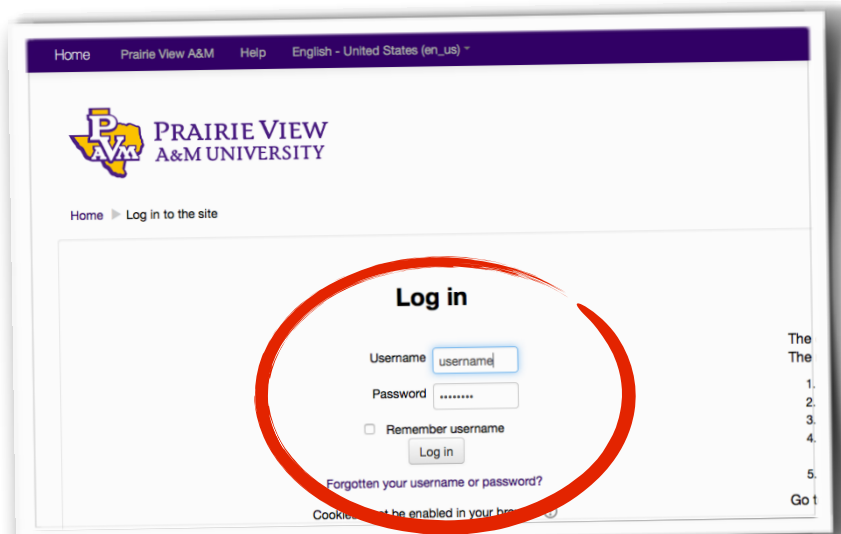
Home Prairie View A&M Help English - United States (en_us)

PVAMU PRAIRIE VIEW A&M UNIVERSITY

Home ▶ Log in to the site

Log in

Username username

Password ••••••••

Remember username

Log in

Forgotten your username or password?

Cookies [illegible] be enabled in your bro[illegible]

The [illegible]
The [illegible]

1.
2.
3.
4.

5.

Go t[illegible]